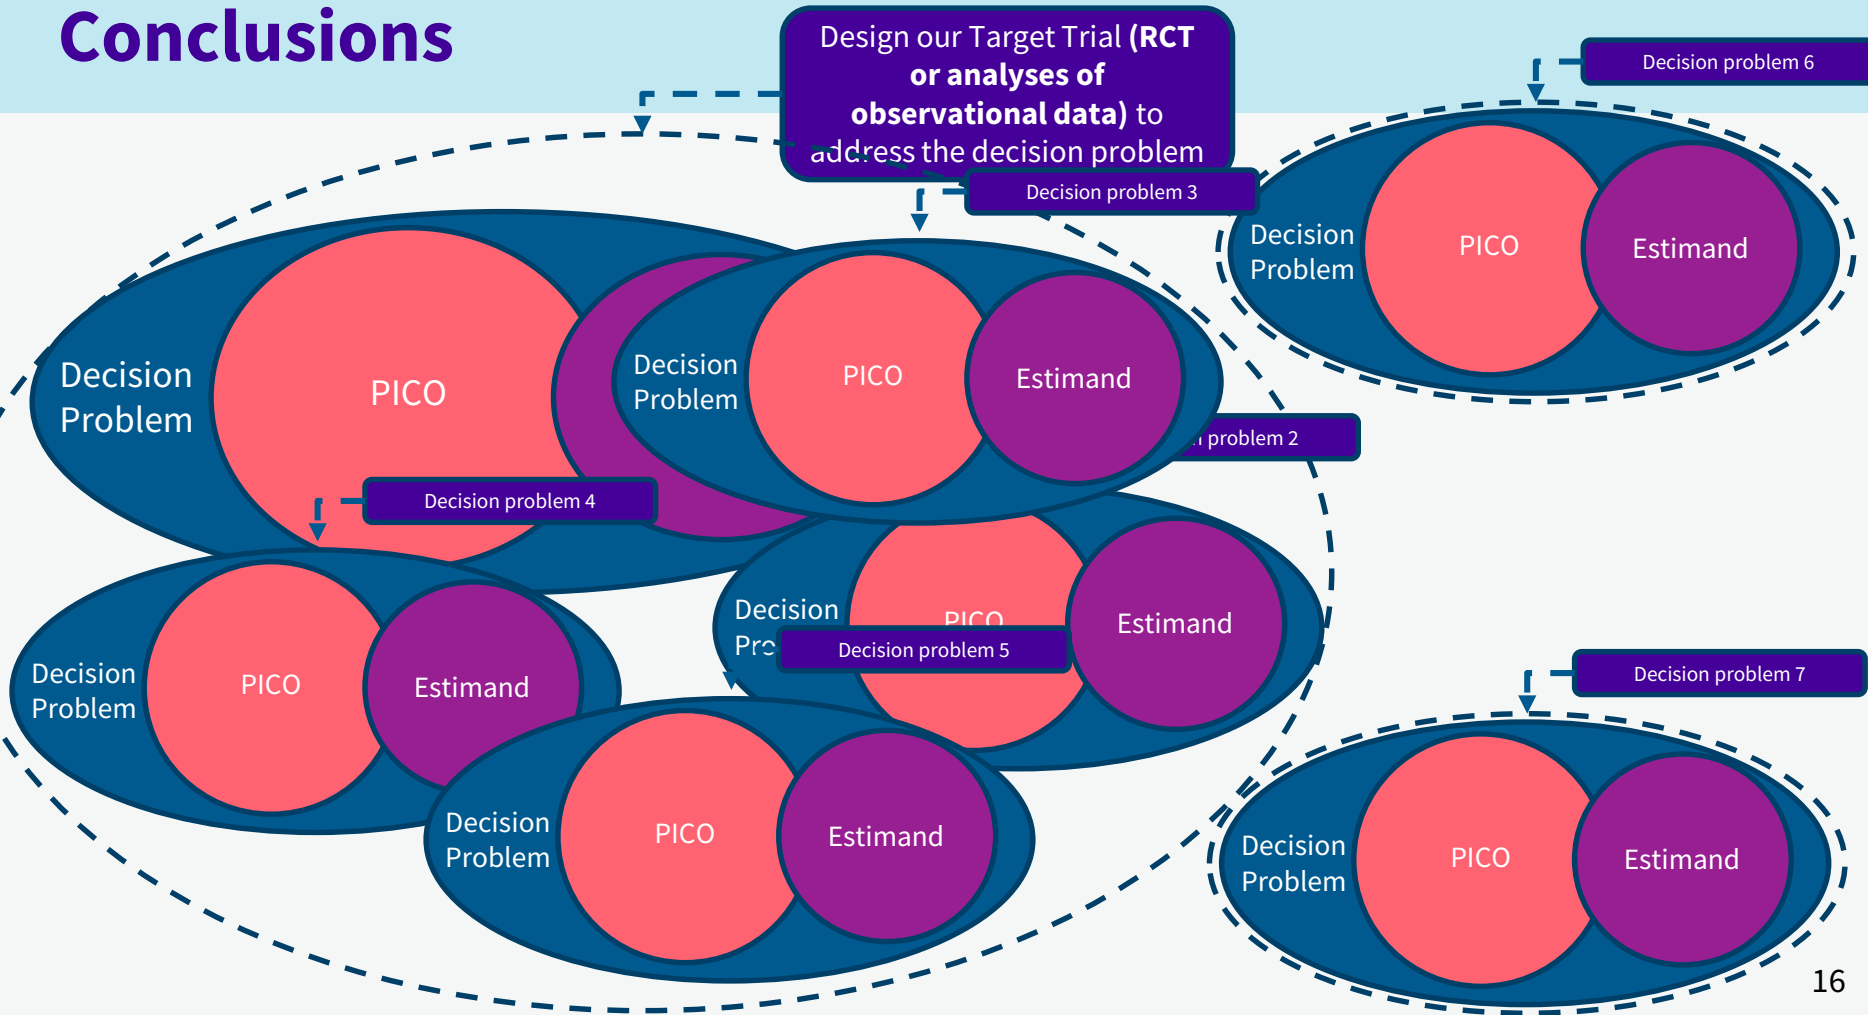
Conclusions

Design our Target Trial **(RCT or analyses of observational data)** to address the decision problem

Decision problem 6

Decision Problem
PICO
Estimand

Decision problem 3

Decision Problem
PICO

Decision Problem
PICO
Estimand

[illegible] problem 2

Decision problem 4

Decision Problem
PICO
Estimand

Decision Pro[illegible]
PICO
Estimand

Decision problem 5

Decision problem 7

Decision Problem
PICO
Estimand

Decision Problem
PICO
Estimand

16